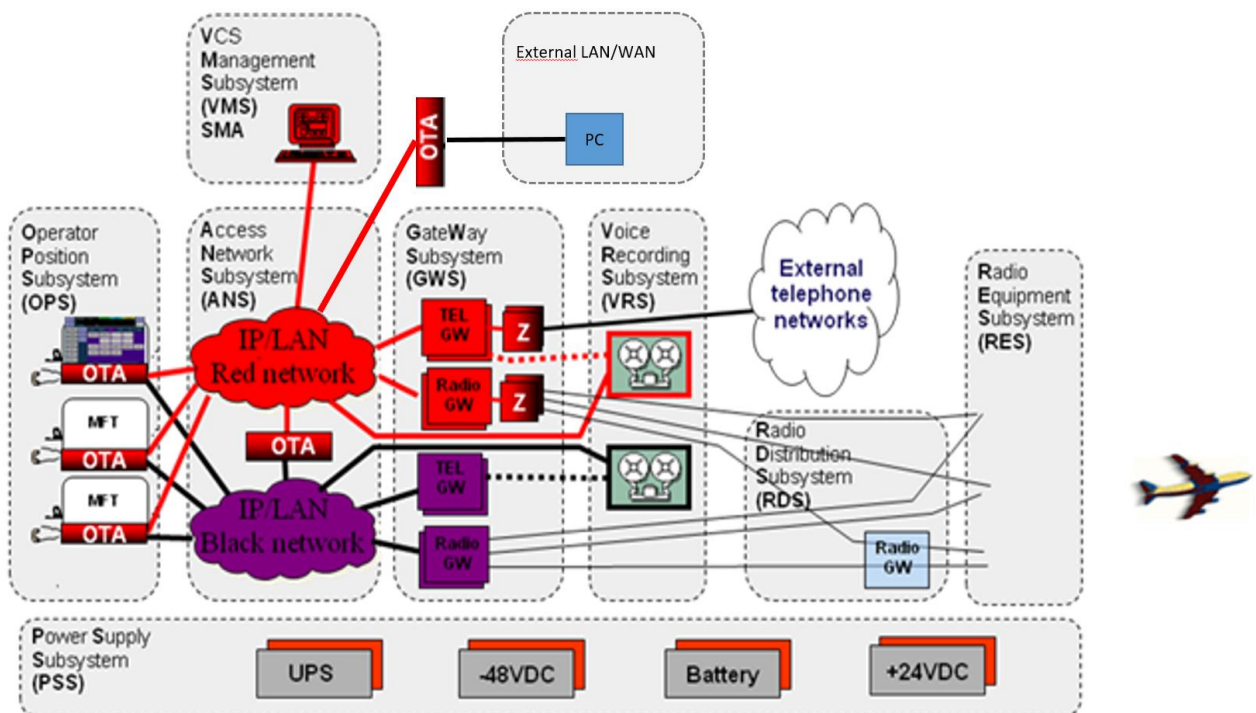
VCS Management Subsystem (VMS) SMA

External LAN/WAN

OTA

PC

Operator Position Subsystem (OPS)

Access Network Subsystem (ANS)

GateWay Subsystem (GWS)

Voice Recording Subsystem (VRS)

External telephone networks

Radio Equipment Subsystem (RES)

IP/LAN Red network

TEL GW

Z

Radio GW

Z

OTA

MFT

OTA

OTA

Radio Distribution Subsystem (RDS)

TEL GW

MFT

OTA

IP/LAN Black network

Radio GW

Radio GW

Power Supply Subsystem (PSS)

UPS

-48VDC

Battery

+24VDC